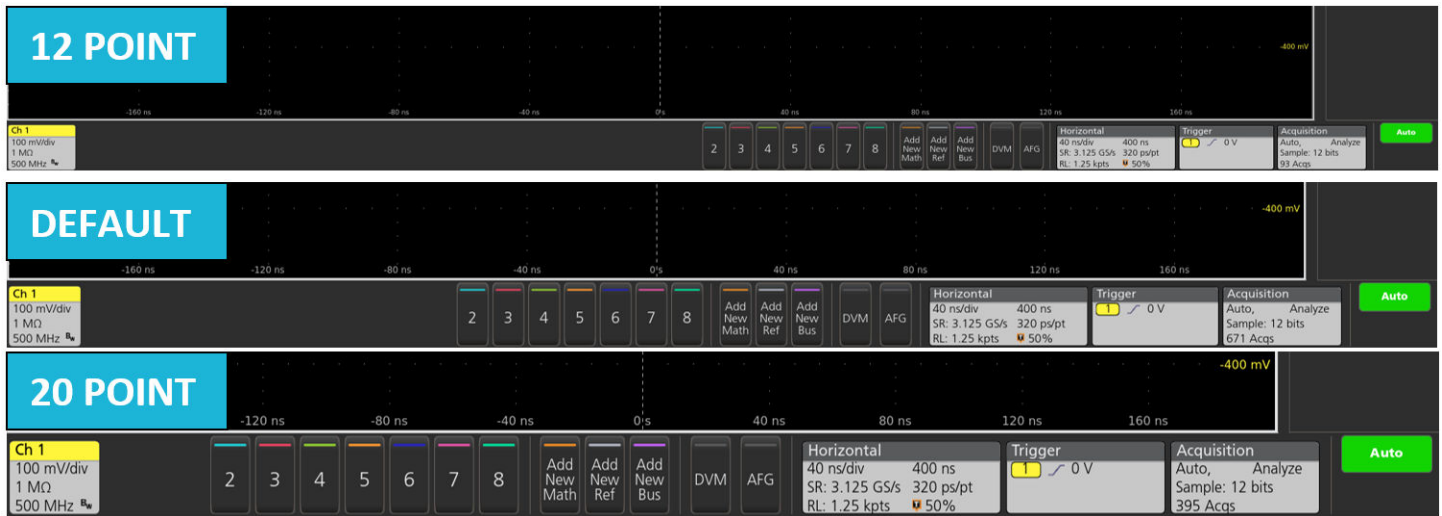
12 POINT

-400 mV

-160 ns -120 ns -80 ns -40 ns 0 s 40 ns 80 ns 120 ns 160 ns

Ch 1
100 mV/div
1 MΩ
500 MHz

2 3 4 5 6 7 8

Add New Math
Add New Ref
Add New Bus

DVM
AFG

Horizontal
40 ns/div 400 ns
SR: 3.125 GS/s 320 ps/pt
RL: 1.25 kpts 50%

Trigger
1 0 V

Acquisition
Auto, Analyze
Sample: 12 bits
93 Acqs

Auto

DEFAULT

-400 mV

-160 ns -120 ns -80 ns -40 ns 0 s 40 ns 80 ns 120 ns 160 ns

Ch 1
100 mV/div
1 MΩ
500 MHz

2 3 4 5 6 7 8

Add New Math
Add New Ref
Add New Bus

DVM
AFG

Horizontal
40 ns/div 400 ns
SR: 3.125 GS/s 320 ps/pt
RL: 1.25 kpts 50%

Trigger
1 0 V

Acquisition
Auto, Analyze
Sample: 12 bits
671 Acqs

Auto

20 POINT

-400 mV

-120 ns -80 ns -40 ns 0 s 40 ns 80 ns 120 ns 160 ns

Ch 1
100 mV/div
1 MΩ
500 MHz

2 3 4 5 6 7 8

Add New Math
Add New Ref
Add New Bus

DVM
AFG

Horizontal
40 ns/div 400 ns
SR: 3.125 GS/s 320 ps/pt
RL: 1.25 kpts 50%

Trigger
1 0 V

Acquisition
Auto, Analyze
Sample: 12 bits
395 Acqs

Auto